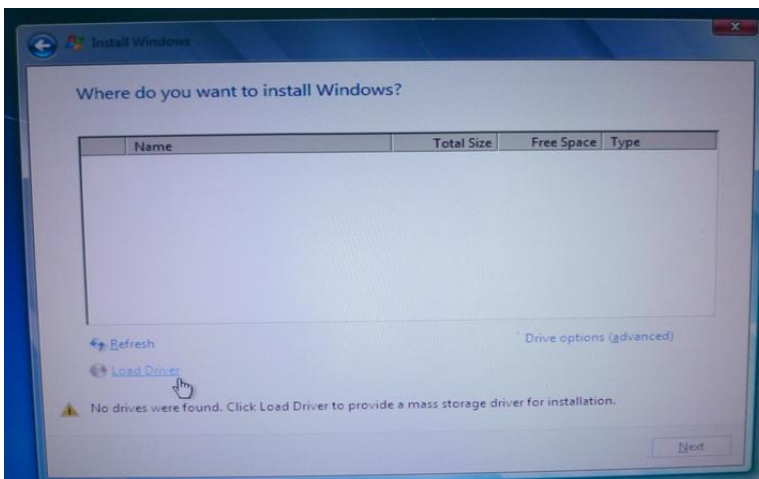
Install Windows

Where do you want to install Windows?

| | Name | Total Size | Free Space | Type |
|---|---|---|---|---|

Refresh

Drive options (advanced)

Load Driver

No drives were found. Click Load Driver to provide a mass storage driver for installation.

Next